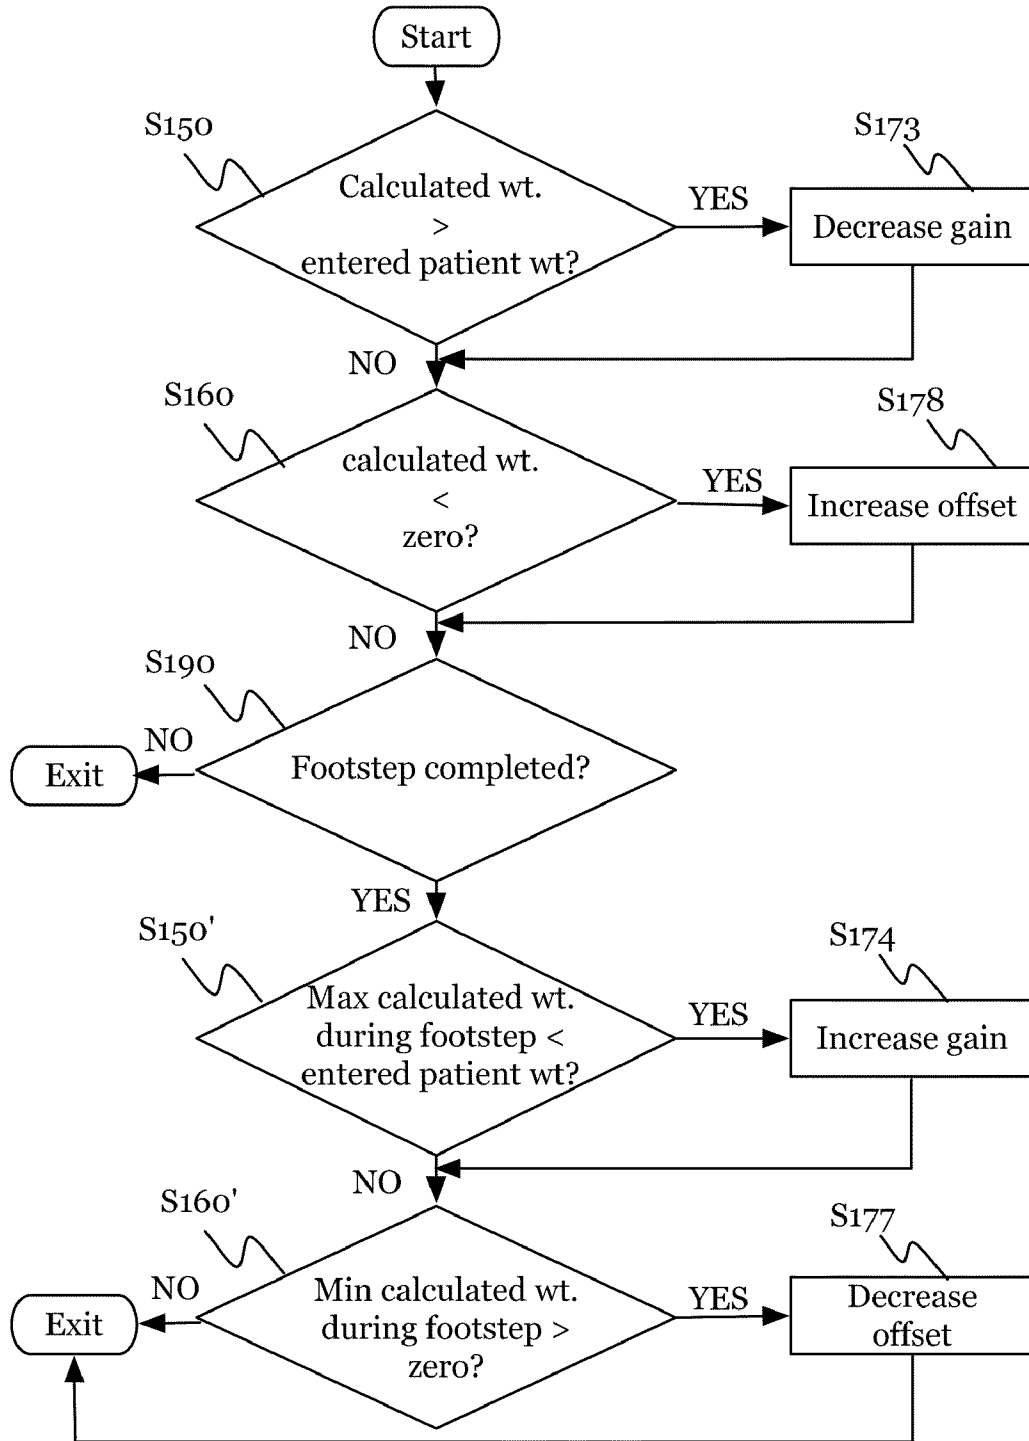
Start

S150

Calculated wt. > entered patient wt?

YES

S173

Decrease gain

NO

S160

calculated wt. < zero?

YES

S178

Increase offset

NO

S190

NO

Exit

Footstep completed?

YES

S150'

Max calculated wt. during footstep < entered patient wt?

YES

S174

Increase gain

NO

S160'

NO

Exit

Min calculated wt. during footstep > zero?

YES

S177

Decrease offset